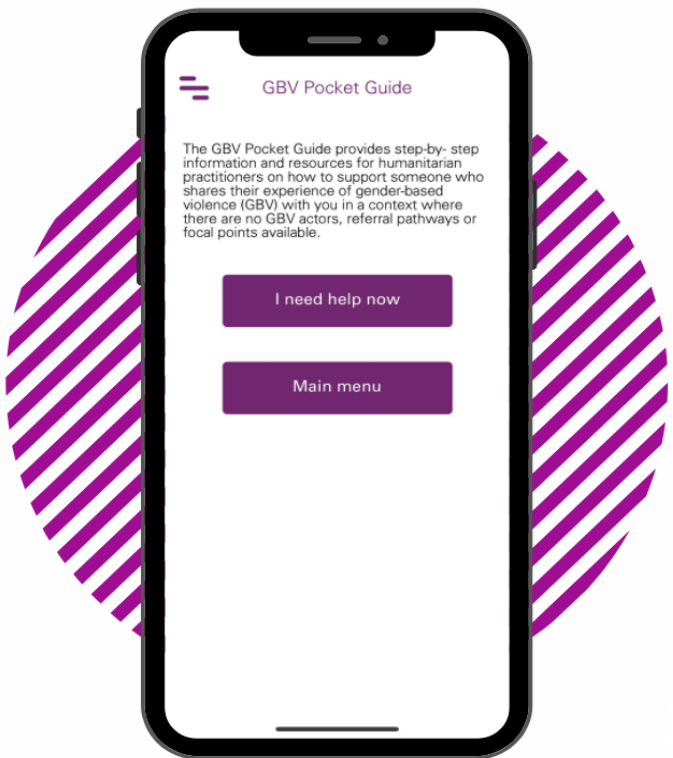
GBV Pocket Guide

The GBV Pocket Guide provides step-by- step information and resources for humanitarian practitioners on how to support someone who shares their experience of gender-based violence (GBV) with you in a context where there are no GBV actors, referral pathways or focal points available.

I need help now

Main menu